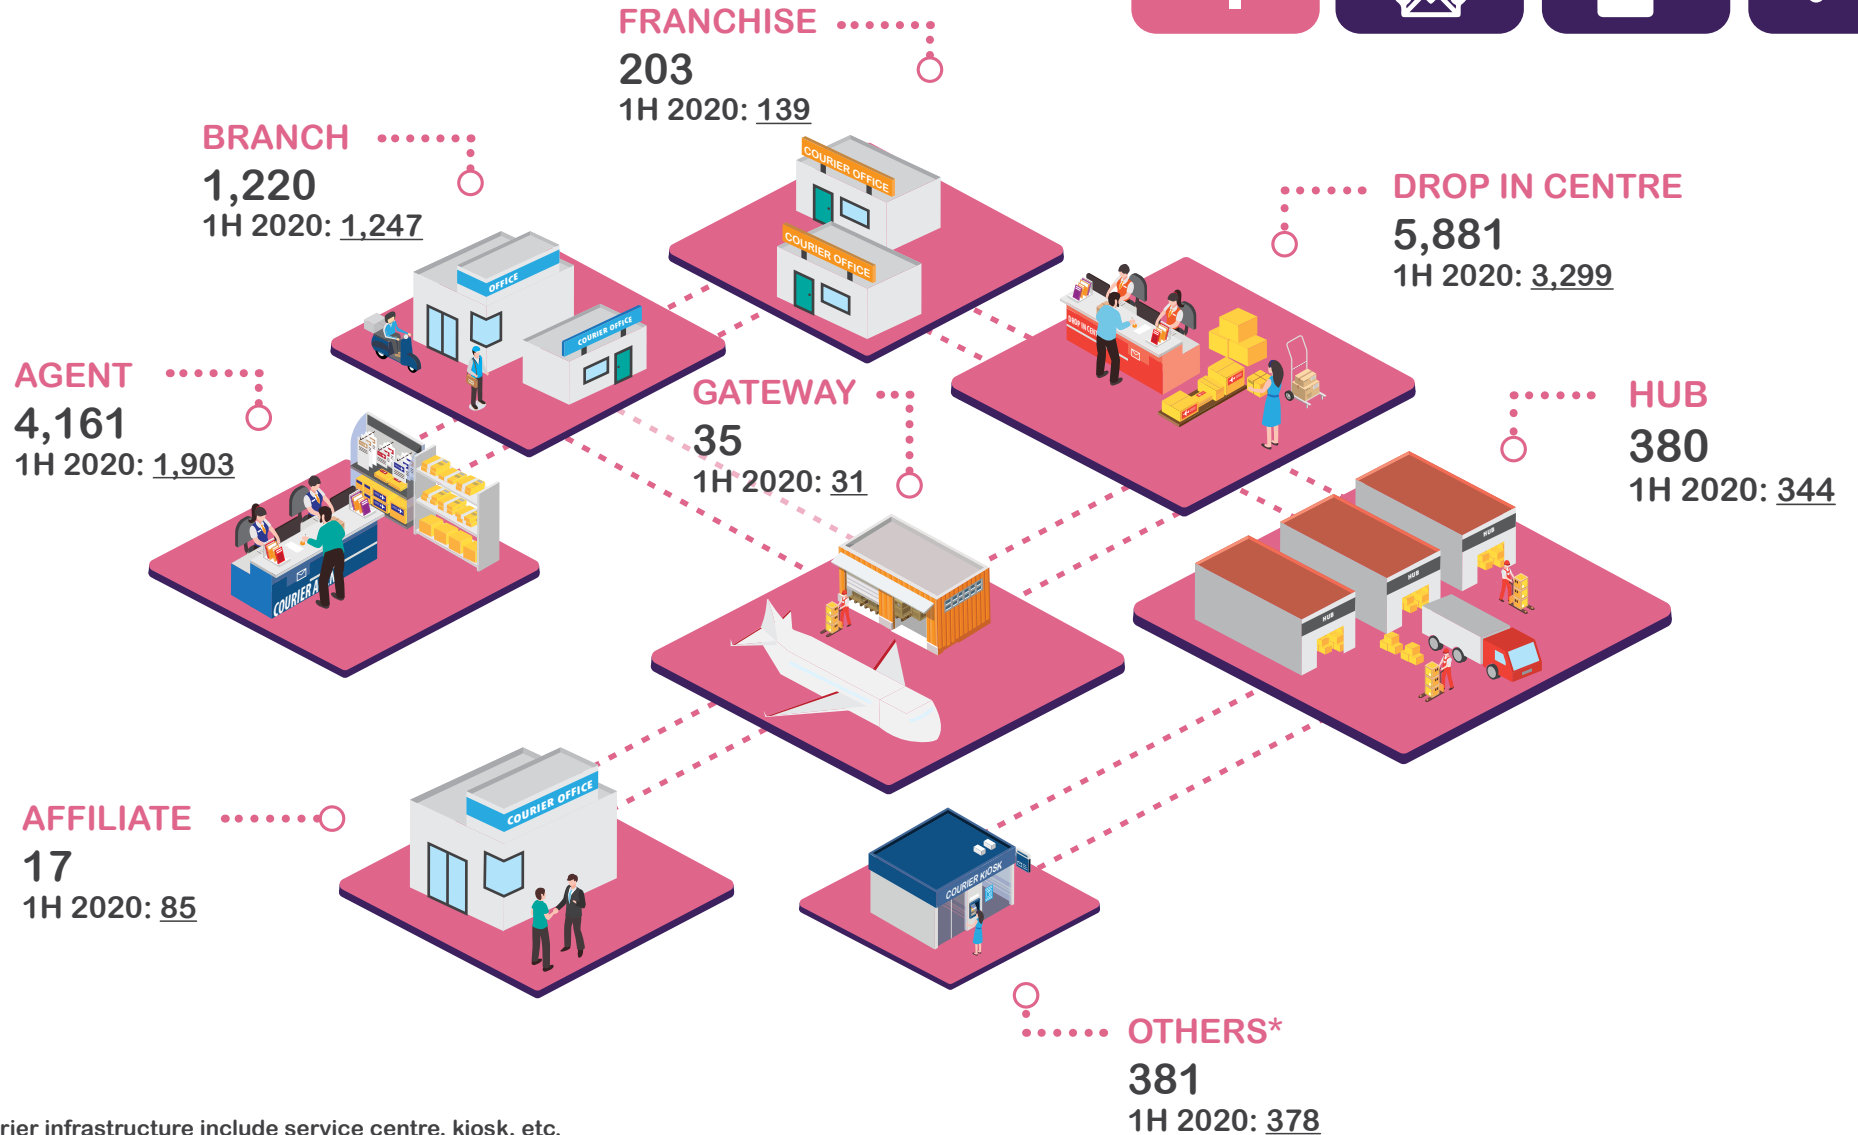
FRANCHISE
203
1H 2020: 139

BRANCH
1,220
1H 2020: 1,247

DROP IN CENTRE
5,881
1H 2020: 3,299

AGENT
4,161
1H 2020: 1,903

GATEWAY
35
1H 2020: 31

HUB
380
1H 2020: 344

AFFILIATE
17
1H 2020: 85

OTHERS*
381
1H 2020: 378

COURIER OFFICE
COURIER OFFICE
OFFICE
COURIER OFFICE
COURIER A
HUB
HUB
HUB
COURIER OFFICE
COURIER KIOSK

rier infrastructure include service centre, kiosk, etc.